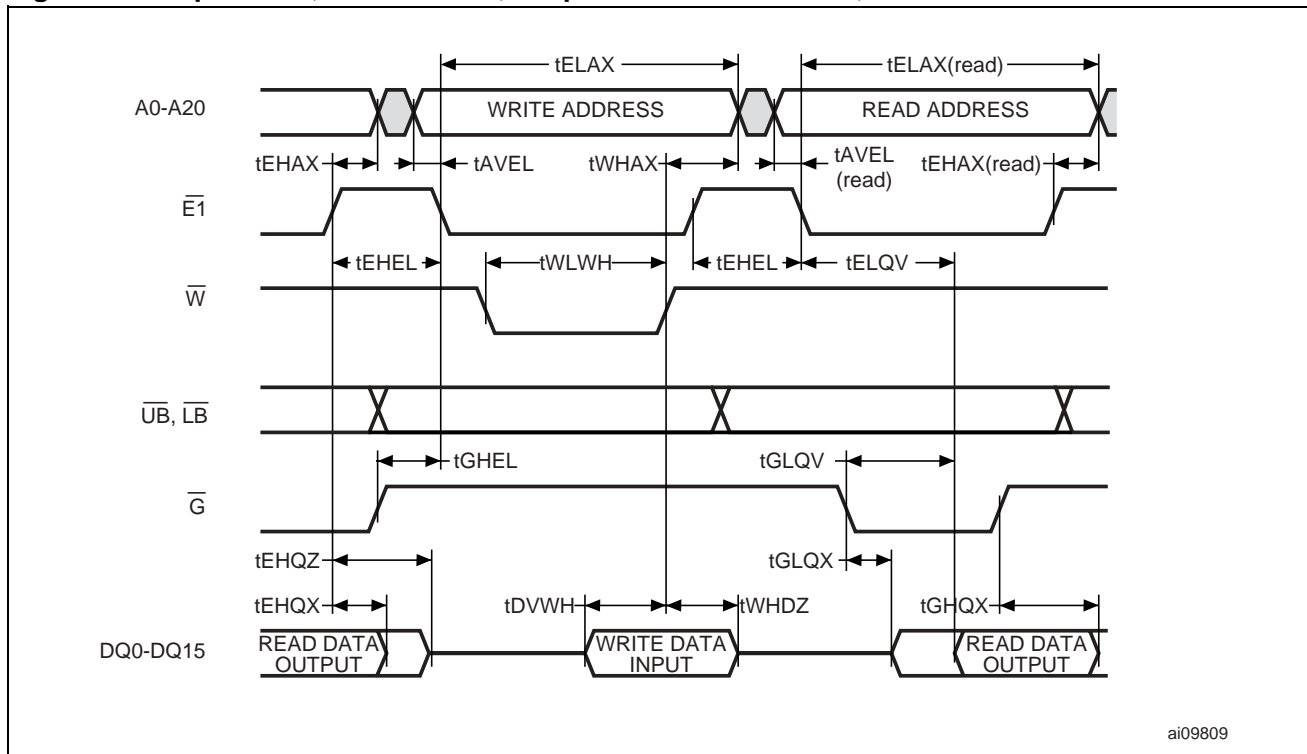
tELAX
tELAX(read)
A0-A20
WRITE ADDRESS
READ ADDRESS
tEHAX
tAVEL
tWHAX
tAVEL (read)
tEHAX(read)
$\overline{E1}$
tEHEL
tWLWH
tEHEL
tELQV
$\overline{W}$
$\overline{UB}$, $\overline{LB}$
tGHEL
tGLQV
$\overline{G}$
tEHQZ
tGLQX
tEHQX
tDVWH
tWHDZ
tGHQX
DQ0-DQ15
READ DATA OUTPUT
WRITE DATA INPUT
READ DATA OUTPUT
ai09809